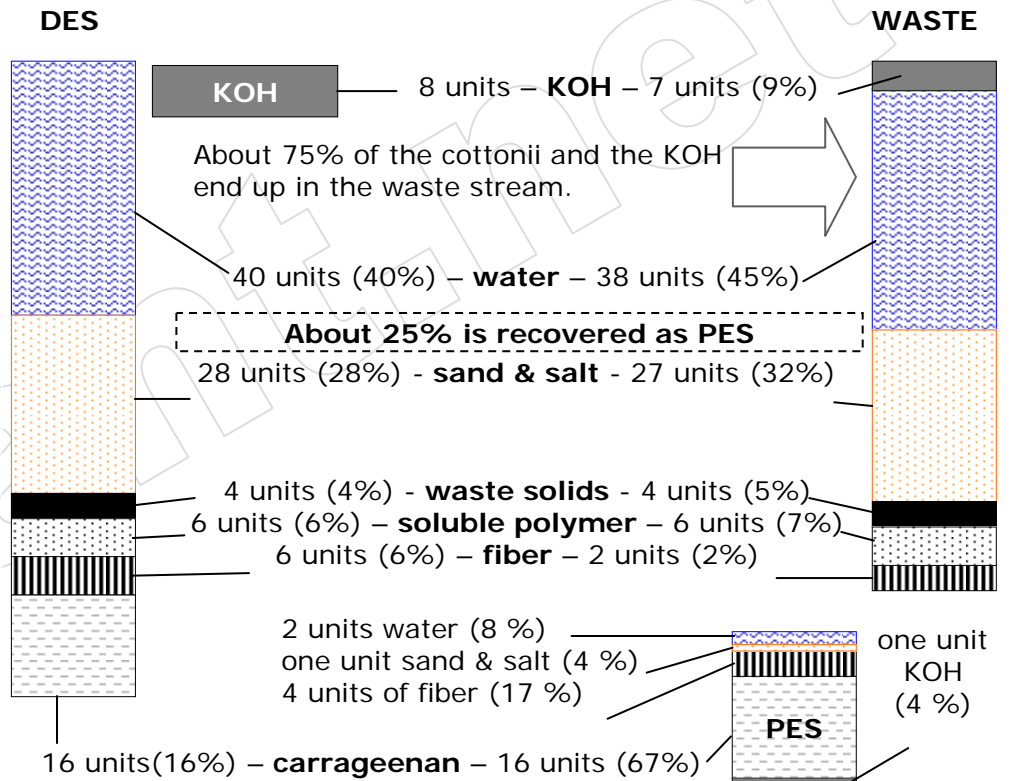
DES

WASTE

KOH

8 units – **KOH** – 7 units (9%)

About 75% of the cottonii and the KOH end up in the waste stream.

40 units (40%) – **water** – 38 units (45%)

**About 25% is recovered as PES**

28 units (28%) - **sand & salt** - 27 units (32%)

4 units (4%) - **waste solids** - 4 units (5%)

6 units (6%) – **soluble polymer** – 6 units (7%)

6 units (6%) – **fiber** – 2 units (2%)

2 units water (8 %)
one unit sand & salt (4 %)
4 units of fiber (17 %)

one unit KOH (4 %)

PES

16 units(16%) – **carrageenan** – 16 units (67%)